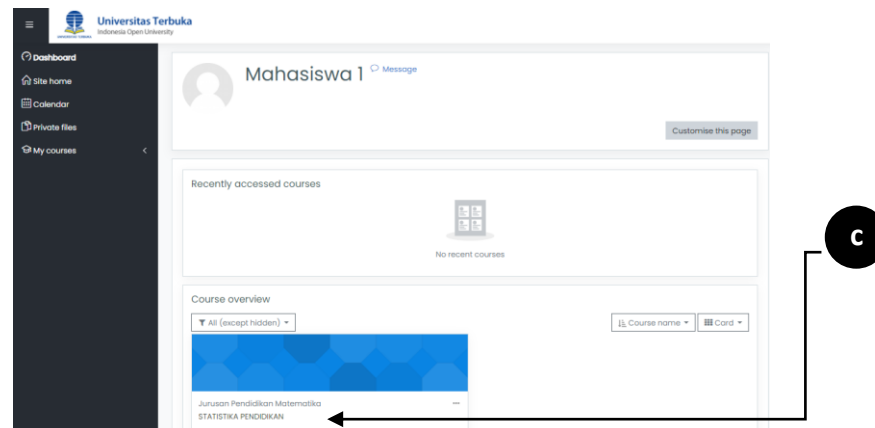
Universitas Terbuka
Indonesia Open University

Dashboard
Site home
Calendar
Private files
My courses

Mahasiswa 1
Message

Customise this page

Recently accessed courses

No recent courses

Course overview

All (except hidden)
Course name
Card

Jurusan Pendidikan Matematika
STATISTIKA PENDIDIKAN

C